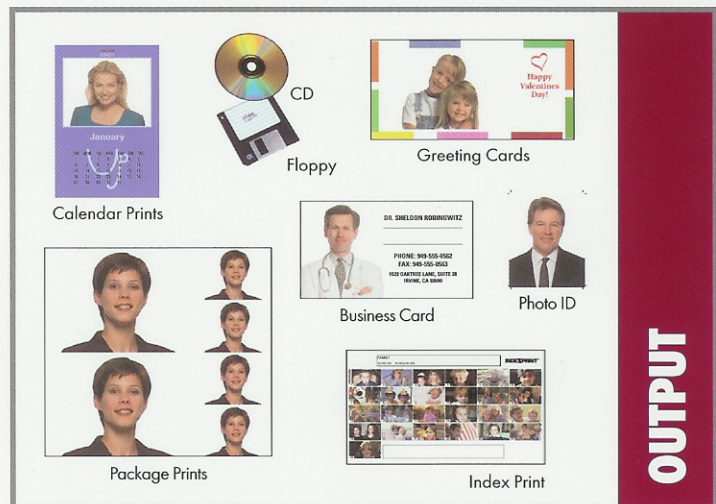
January

Calendar Prints

CD

Floppy

Happy Valentines Day!

Greeting Cards

DR. SHELDON ROBINOWITZ

PHONE: 949-555-0562
FAX: 949-555-0563
1520 OAKTREE LANE, SUITE 28
IRVINE, CA 92606

Business Card

Photo ID

Package Prints

INDEXPRINT

Index Print

OUTPUT